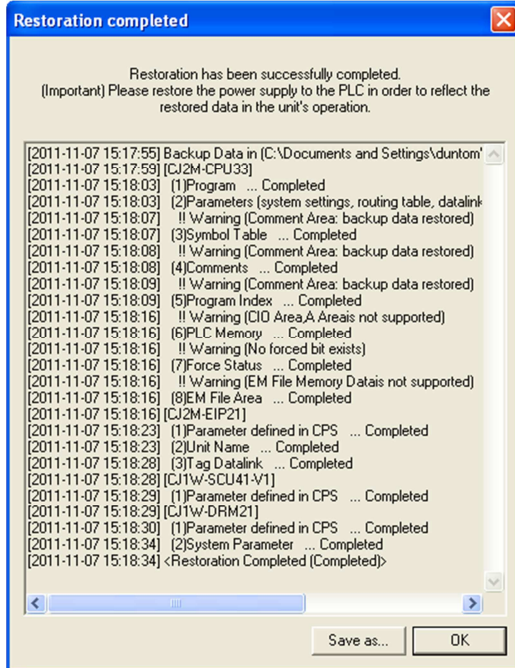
Restoration completed

Restoration has been successfully completed.
(Important) Please restore the power supply to the PLC in order to reflect the restored data in the unit's operation.

[2011-11-07 15:17:55] Backup Data in (C:\Documents and Settings\duntom'
[2011-11-07 15:17:59] [CJ2M-CPU33]
[2011-11-07 15:18:03] (1)Program ... Completed
[2011-11-07 15:18:03] (2)Parameters (system settings, routing table, datalink
[2011-11-07 15:18:07] !! Warning (Comment Area: backup data restored)
[2011-11-07 15:18:07] (3)Symbol Table ... Completed
[2011-11-07 15:18:08] !! Warning (Comment Area: backup data restored)
[2011-11-07 15:18:08] (4)Comments ... Completed
[2011-11-07 15:18:09] !! Warning (Comment Area: backup data restored)
[2011-11-07 15:18:09] (5)Program Index ... Completed
[2011-11-07 15:18:16] !! Warning (CIO Area,A Areais not supported)
[2011-11-07 15:18:16] (6)PLC Memory ... Completed
[2011-11-07 15:18:16] !! Warning (No forced bit exists)
[2011-11-07 15:18:16] (7)Force Status ... Completed
[2011-11-07 15:18:16] !! Warning (EM File Memory Datais not supported)
[2011-11-07 15:18:16] (8)EM File Area ... Completed
[2011-11-07 15:18:16] [CJ2M-EIP21]
[2011-11-07 15:18:23] (1)Parameter defined in CPS ... Completed
[2011-11-07 15:18:23] (2)Unit Name ... Completed
[2011-11-07 15:18:28] (3)Tag Datalink ... Completed
[2011-11-07 15:18:28] [CJ1W-SCU41-V1]
[2011-11-07 15:18:29] (1)Parameter defined in CPS ... Completed
[2011-11-07 15:18:29] [CJ1W-DRM21]
[2011-11-07 15:18:30] (1)Parameter defined in CPS ... Completed
[2011-11-07 15:18:34] (2)System Parameter ... Completed
[2011-11-07 15:18:34] <Restoration Completed (Completed)>

Save as... OK